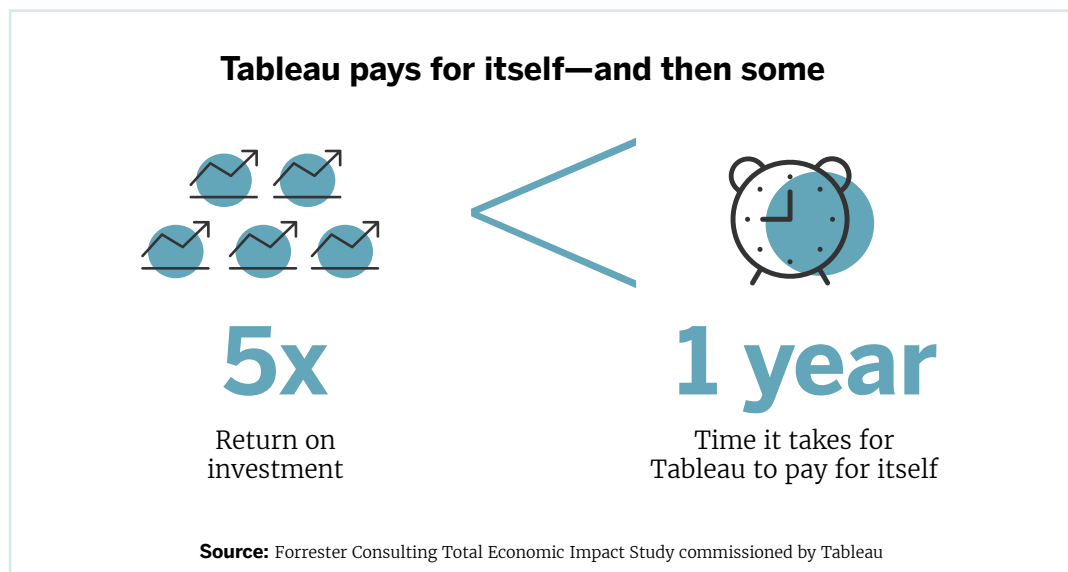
Tableau pays for itself—and then some

5x

Return on investment

1 year

Time it takes for Tableau to pay for itself

**Source:** Forrester Consulting Total Economic Impact Study commissioned by Tableau